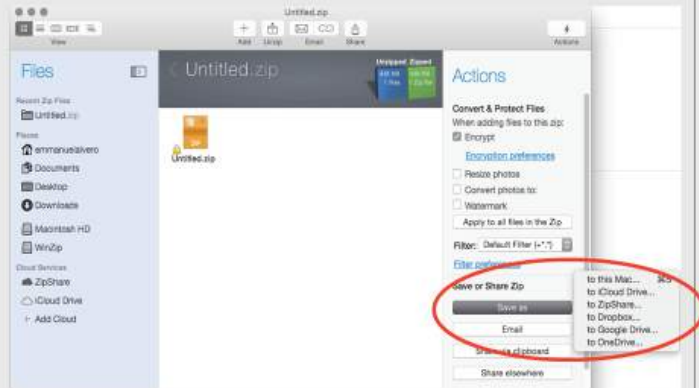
Untitled.zip

View

Add Unzip Email Share

Actions

Files

Recent Zip Files

Untitled.zip

Places

emmanuelalvero

Documents

Desktop

Downloads

Macintosh HD

WinZip

Cloud Services

ZipShare

iCloud Drive

+ Add Cloud

Untitled.zip

Unzipped Zipped

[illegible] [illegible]

Untitled.zip

Actions

Convert & Protect Files

When adding files to this zip:

Encrypt

Encryption preferences

Resize photos

Convert photos to:

Watermark

Apply to all files in the Zip

Filter: Default Filter (*.*)

Filter preferences

Save or Share Zip

Save as

Email

Share via clipboard

Share elsewhere

to this Mac... ⌘S

to iCloud Drive...

to ZipShare...

to Dropbox...

to Google Drive...

to OneDrive...